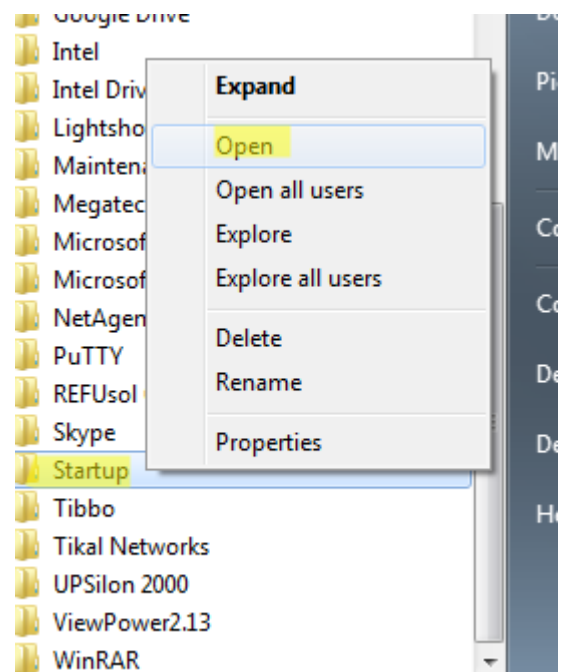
Google Drive
Intel
Intel Driv
Lightsho
Maintena
Megatec
Microsof
Microsof
NetAgen
PuTTY
REFUsol
Skype
Startup
Tibbo
Tikal Networks
UPSilon 2000
ViewPower2.13
WinRAR

Expand
Open
Open all users
Explore
Explore all users
Delete
Rename
Properties

Do
Pi
M
Co
Co
De
De
He